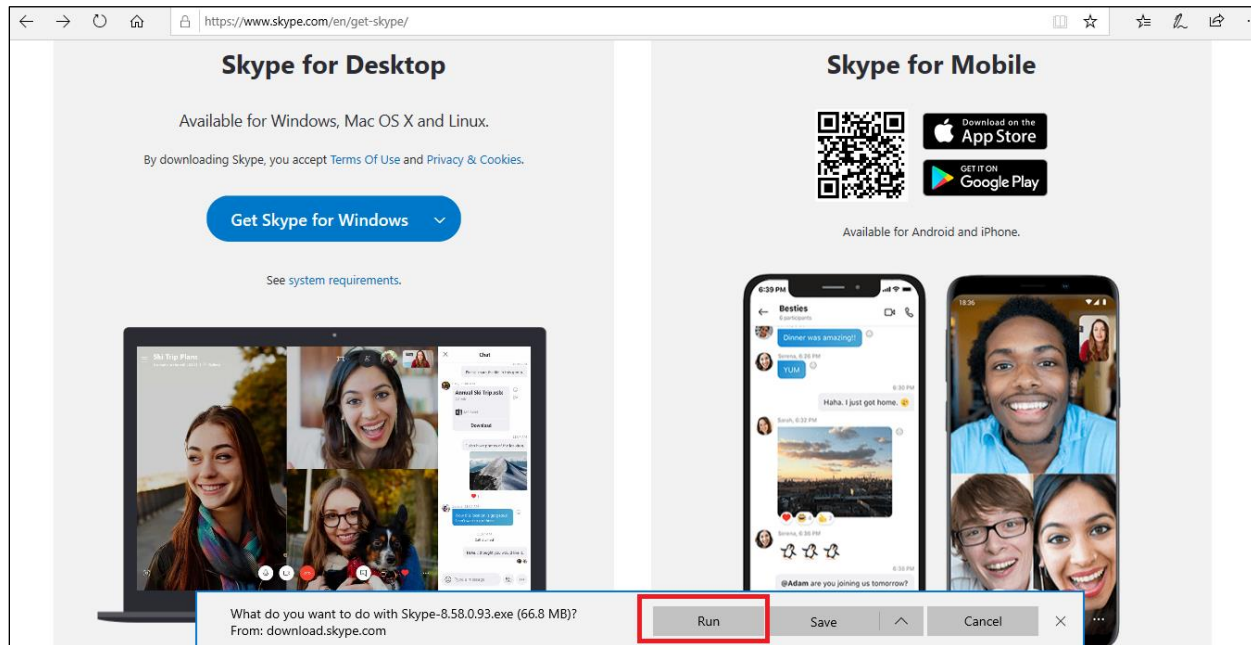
https://www.skype.com/en/get-skype/

Skype for Desktop

Available for Windows, Mac OS X and Linux.

By downloading Skype, you accept Terms Of Use and Privacy & Cookies.

Get Skype for Windows

See system requirements.

Ski Trip Plans

Chat

Annual Ski Trip.pdx

Download

Skype for Mobile

Download on the App Store

GET IT ON Google Play

Available for Android and iPhone.

6:39 PM

Besties

6 participants

Dinner was amazing!!

Serena, 6:30 PM

YUM

6:30 PM

Haha. I just got home.

Sarah, 6:32 PM

@Adam are you joining us tomorrow?

18:36

What do you want to do with Skype-8.58.0.93.exe (66.8 MB)?
From: download.skype.com

Run

Save

Cancel